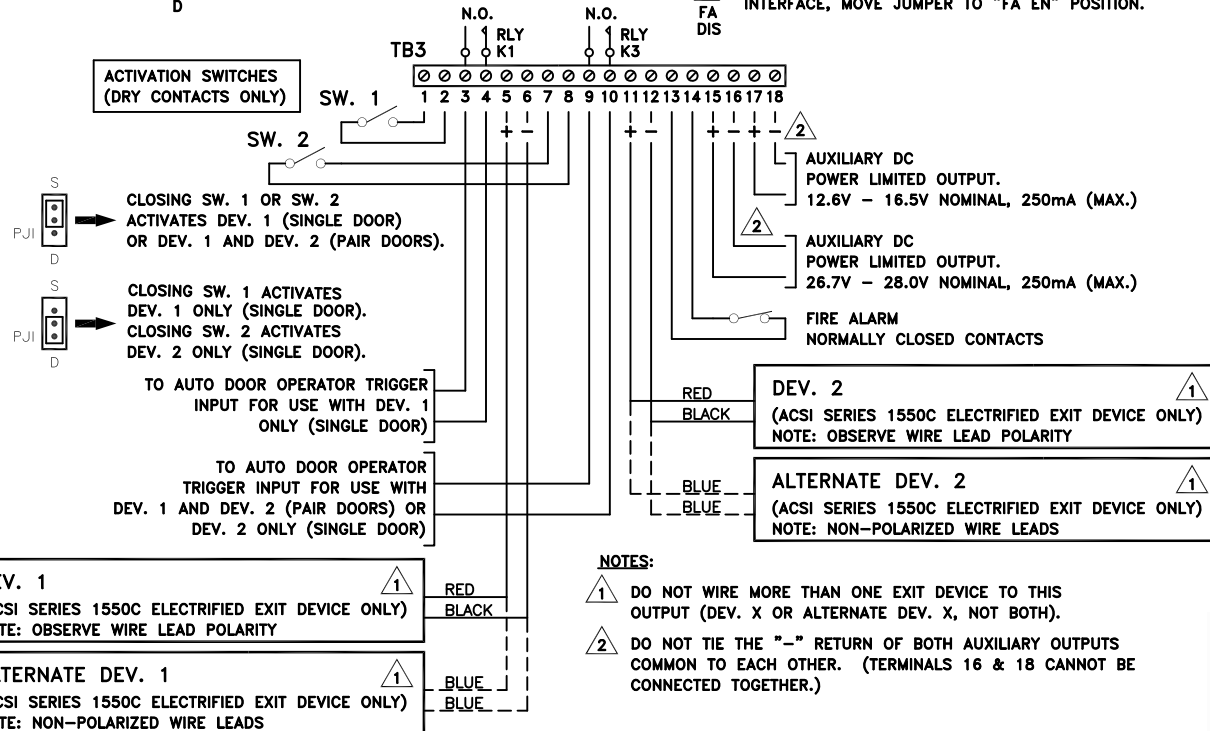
D

N.O.
RLY
K1

N.O.
RLY
K3

FA
DIS

INTERFACE, MOVE JUMPER TO "FA EN" POSITION.

TB3

ACTIVATION SWITCHES
(DRY CONTACTS ONLY)

SW. 1

SW. 2

1 2 3 4 5 6 7 8 9 10 11 12 13 14 15 16 17 18

+ −

+ −

+ − + −

2

AUXILIARY DC
POWER LIMITED OUTPUT.
12.6V – 16.5V NOMINAL, 250mA (MAX.)

2

AUXILIARY DC
POWER LIMITED OUTPUT.
26.7V – 28.0V NOMINAL, 250mA (MAX.)

FIRE ALARM
NORMALLY CLOSED CONTACTS

S
PJI
D

CLOSING SW. 1 OR SW. 2 ACTIVATES DEV. 1 (SINGLE DOOR) OR DEV. 1 AND DEV. 2 (PAIR DOORS).

S
PJI
D

CLOSING SW. 1 ACTIVATES DEV. 1 ONLY (SINGLE DOOR). CLOSING SW. 2 ACTIVATES DEV. 2 ONLY (SINGLE DOOR).

TO AUTO DOOR OPERATOR TRIGGER INPUT FOR USE WITH DEV. 1 ONLY (SINGLE DOOR)

TO AUTO DOOR OPERATOR TRIGGER INPUT FOR USE WITH DEV. 1 AND DEV. 2 (PAIR DOORS) OR DEV. 2 ONLY (SINGLE DOOR)

RED
BLACK

DEV. 2
1
(ACSI SERIES 1550C ELECTRIFIED EXIT DEVICE ONLY)
NOTE: OBSERVE WIRE LEAD POLARITY

BLUE
BLUE

ALTERNATE DEV. 2
1
(ACSI SERIES 1550C ELECTRIFIED EXIT DEVICE ONLY)
NOTE: NON-POLARIZED WIRE LEADS

NOTES:

1 DO NOT WIRE MORE THAN ONE EXIT DEVICE TO THIS OUTPUT (DEV. X OR ALTERNATE DEV. X, NOT BOTH).

2 DO NOT TIE THE "−" RETURN OF BOTH AUXILIARY OUTPUTS COMMON TO EACH OTHER. (TERMINALS 16 & 18 CANNOT BE CONNECTED TOGETHER.)

EV. 1
1
CSI SERIES 1550C ELECTRIFIED EXIT DEVICE ONLY)
TE: OBSERVE WIRE LEAD POLARITY

RED
BLACK

LTERNATE DEV. 1
1
CSI SERIES 1550C ELECTRIFIED EXIT DEVICE ONLY)
TE: NON-POLARIZED WIRE LEADS

BLUE
BLUE